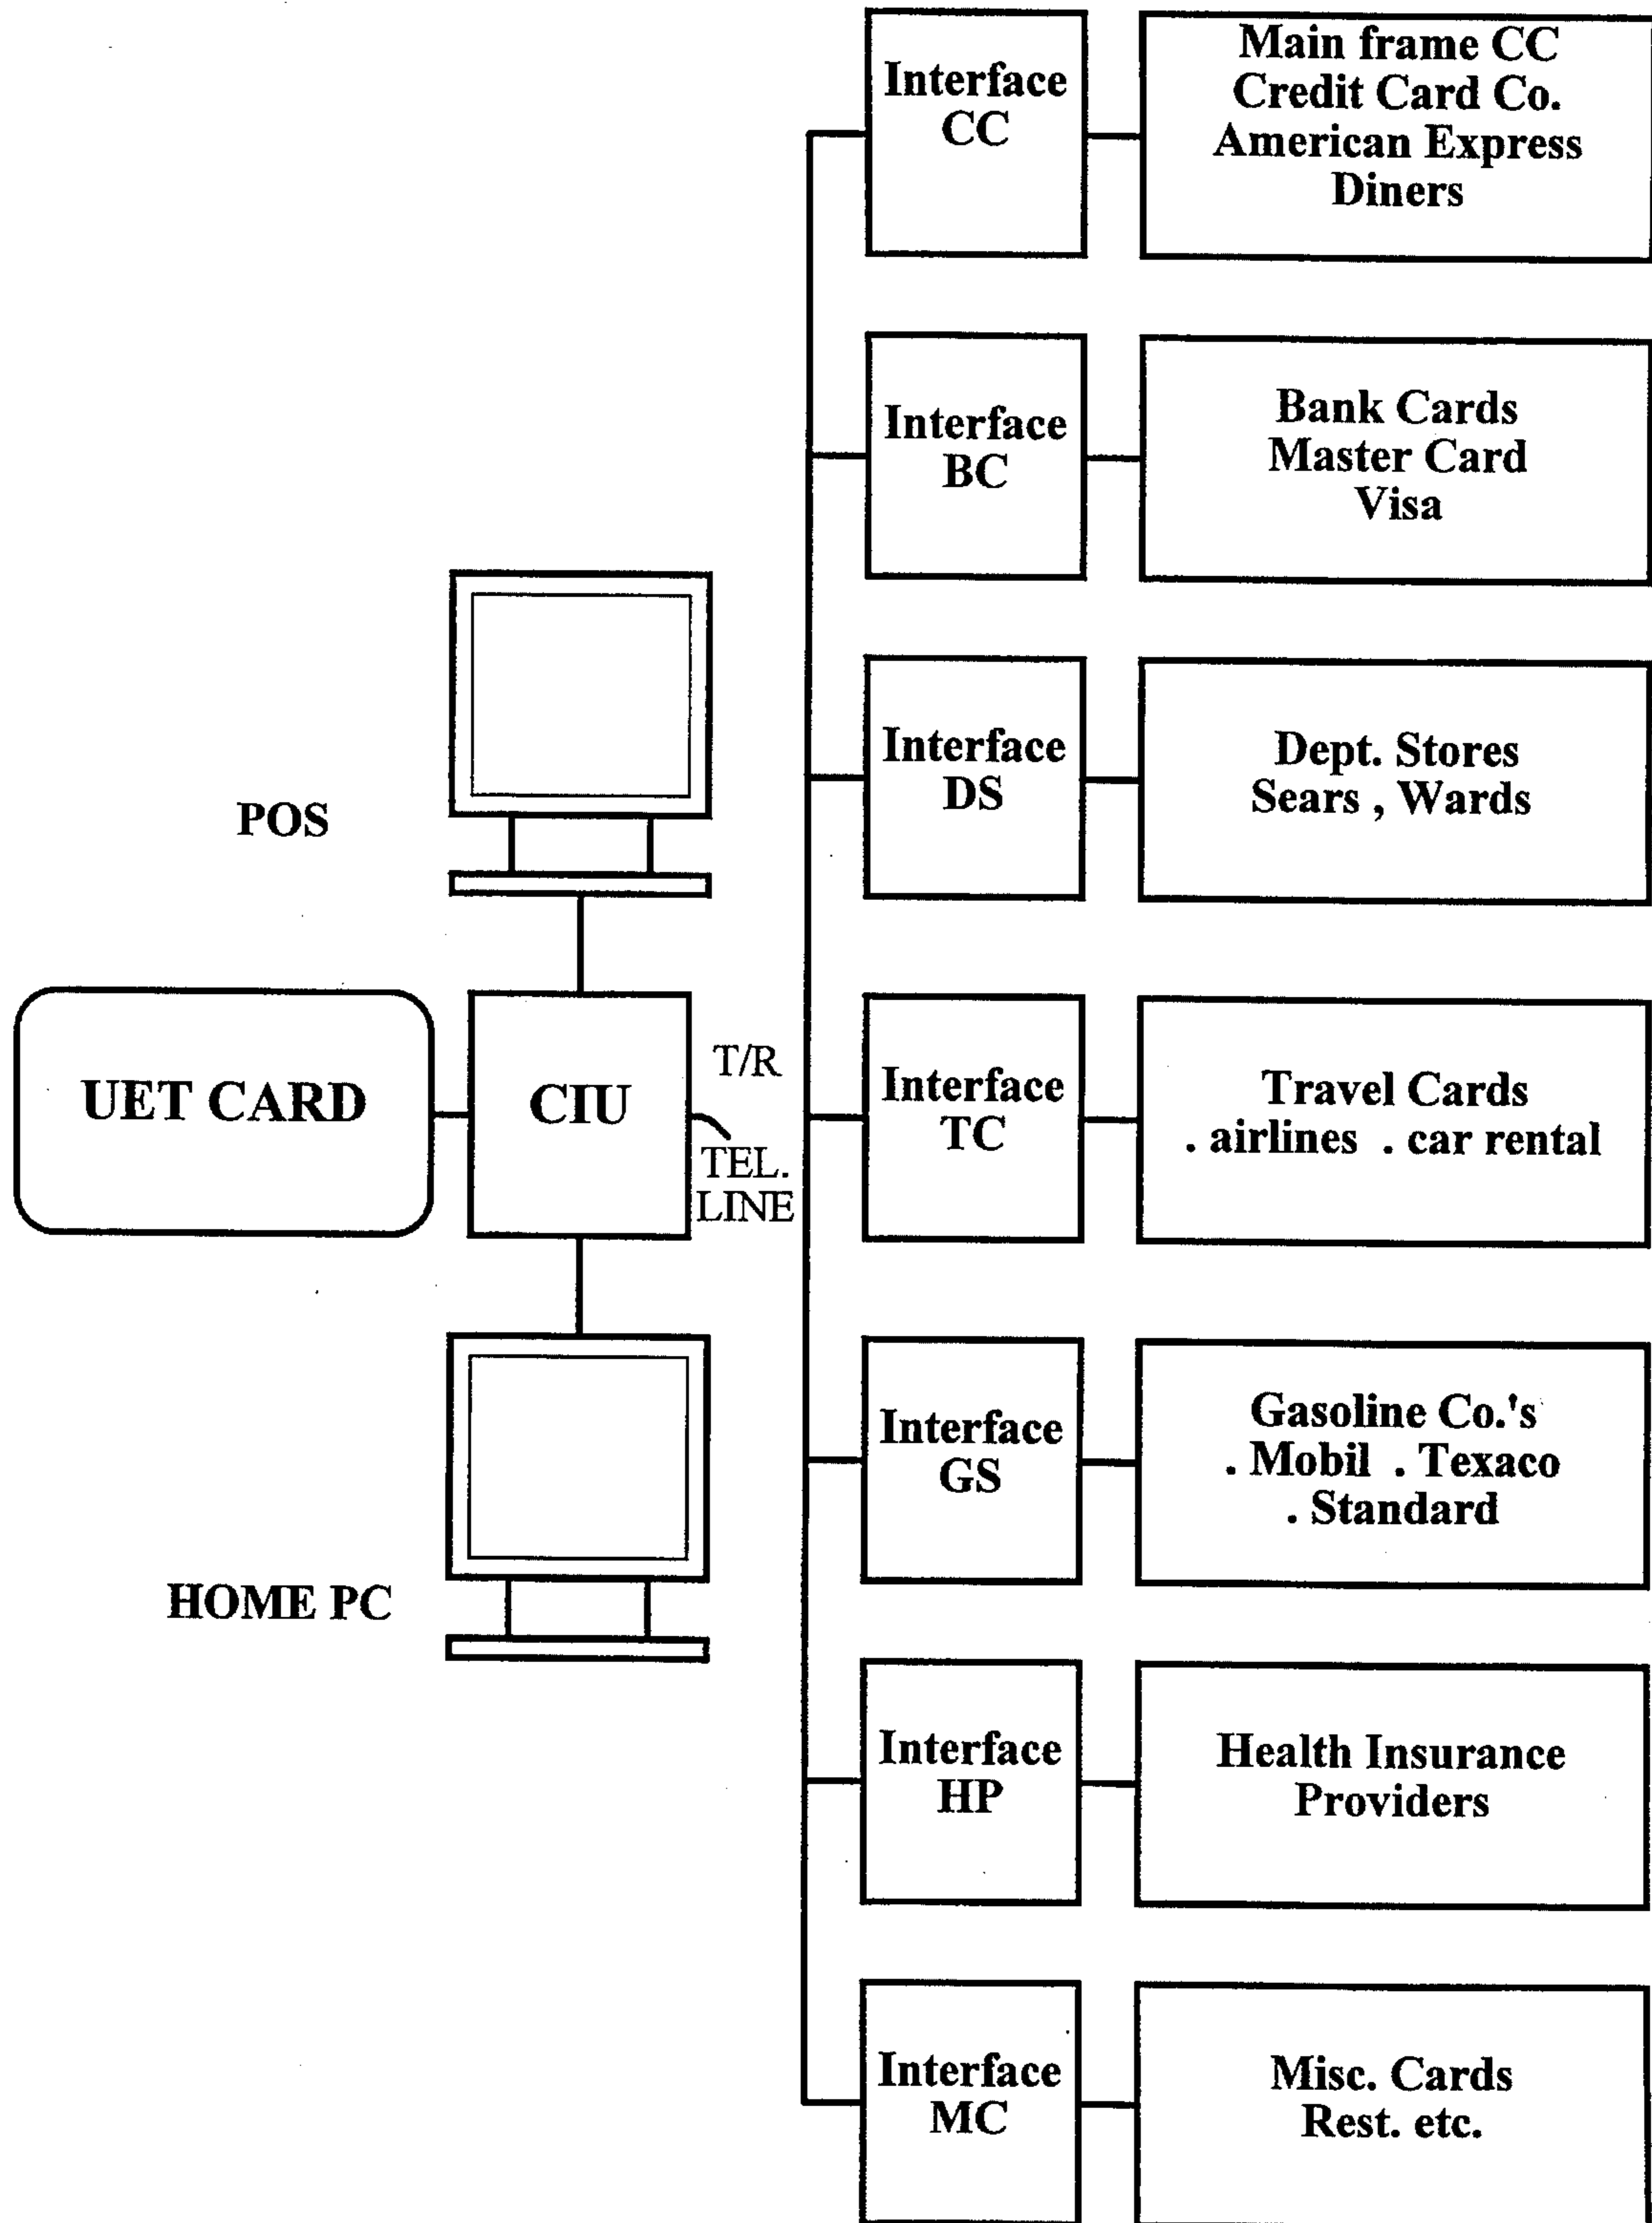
Interface CC

Main frame CC
Credit Card Co.
American Express
Diners

Interface BC

Bank Cards
Master Card
Visa

Interface DS

Dept. Stores
Sears , Wards

POS

UET CARD

CIU

T/R

TEL. LINE

Interface TC

Travel Cards
. airlines . car rental

Interface GS

Gasoline Co.'s
. Mobil . Texaco
. Standard

HOME PC

Interface HP

Health Insurance Providers

Interface MC

Misc. Cards
Rest. etc.